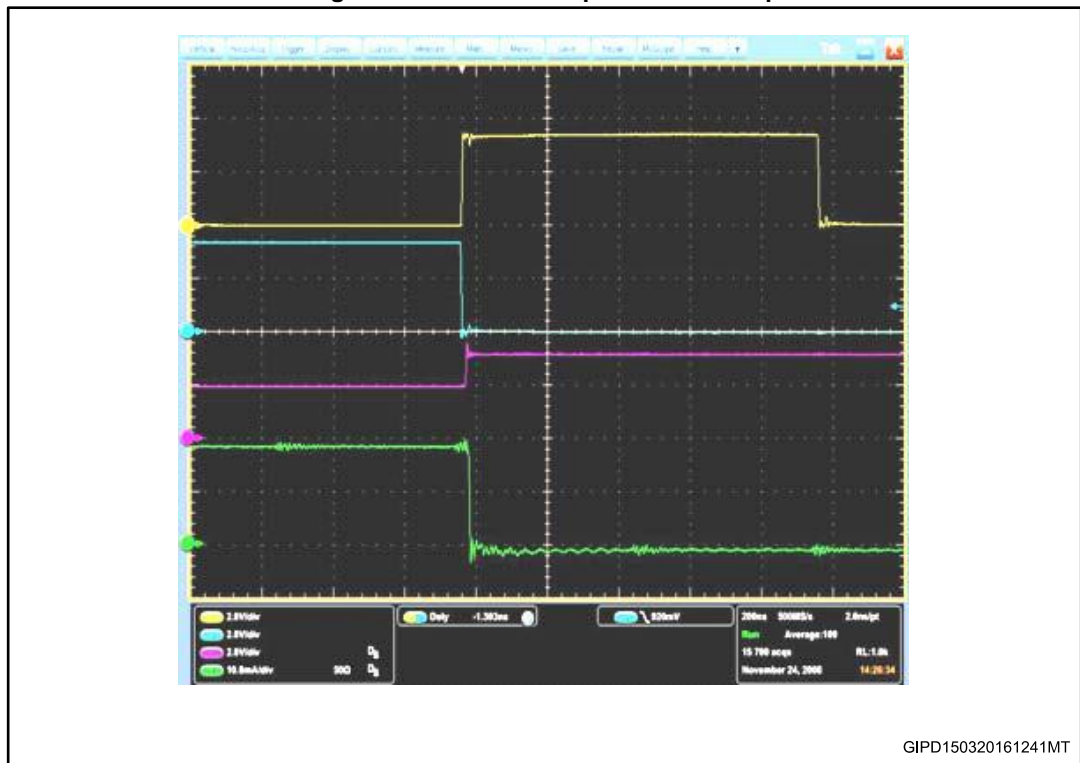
File Edit Vertical Horiz/Acq Trig Display Cursors Measure Mask Math MyScope Utilities Help

2.0V/div
2.0V/div
2.0V/div
10.0mA/div 50Ω

Dely -1.303ns

920mV

200ns 500MS/s 2.0ns/pt
Run Average:100
15 790 acqs RL:1.0k
November 24, 2008 14:26:34

GIPD150320161241MT